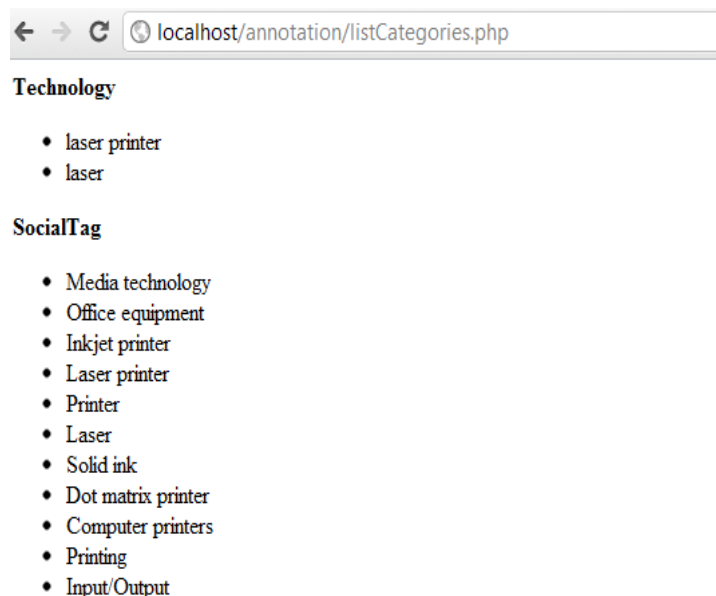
localhost/annotation/listCategories.php

**Technology**

- laser printer
- laser

**SocialTag**

- Media technology
- Office equipment
- Inkjet printer
- Laser printer
- Printer
- Laser
- Solid ink
- Dot matrix printer
- Computer printers
- Printing
- Input/Output